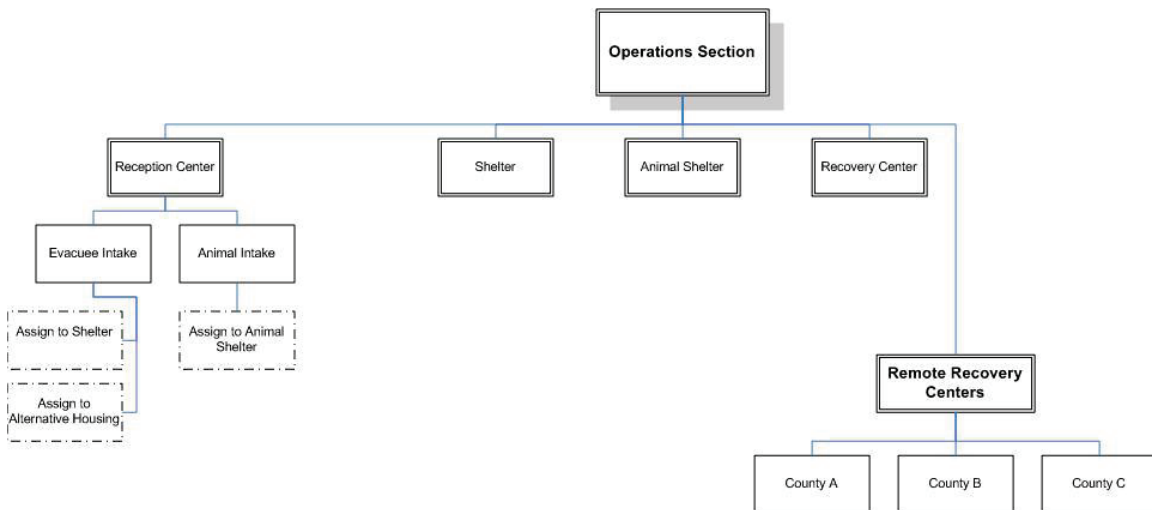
Operations Section

Reception Center

Shelter

Animal Shelter

Recovery Center

Evacuee Intake

Animal Intake

Assign to Shelter

Assign to Alternative Housing

Assign to Animal Shelter

Remote Recovery Centers

County A

County B

County C